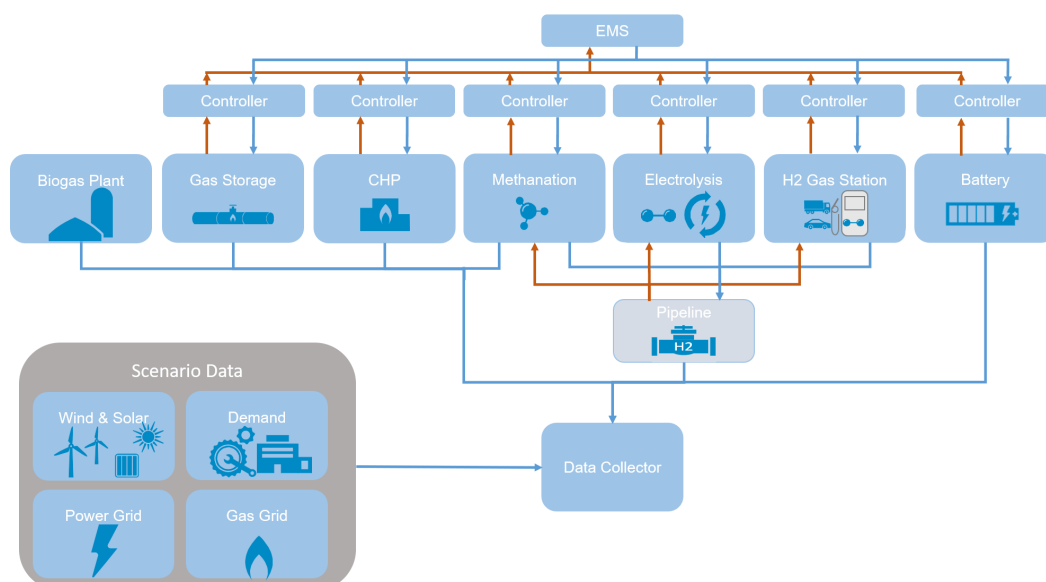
EMS

Controller

Controller

Controller

Controller

Controller

Controller

Biogas Plant

Gas Storage

CHP

Methanation

Electrolysis

H2 Gas Station

Battery

Pipeline

H2

Scenario Data

Wind & Solar

Demand

Power Grid

Gas Grid

Data Collector